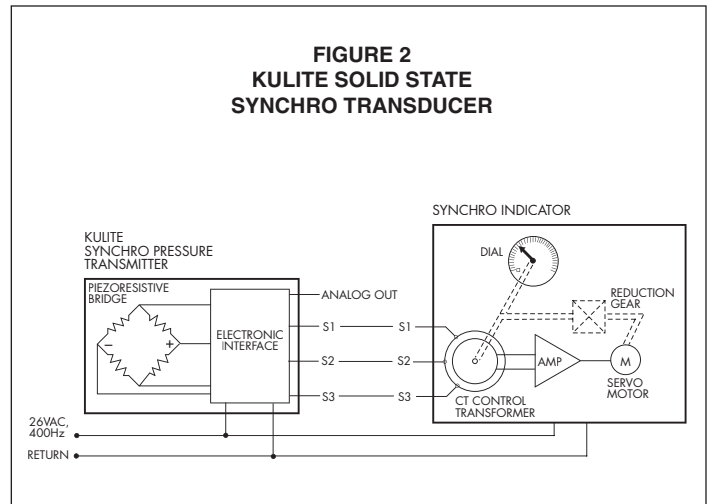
FIGURE 2
KULITE SOLID STATE
SYNCHRO TRANSDUCER

SYNCHRO INDICATOR

KULITE
SYNCHRO PRESSURE
TRANSMITTER

DIAL

PIEZORESISTIVE
BRIDGE

ANALOG OUT

REDUCTION
GEAR

ELECTRONIC
INTERFACE

−

+

S1

S1

S2

S2

AMP

M

SERVO
MOTOR

S3

S3

CT CONTROL
TRANSFORMER

26VAC,
400Hz

RETURN